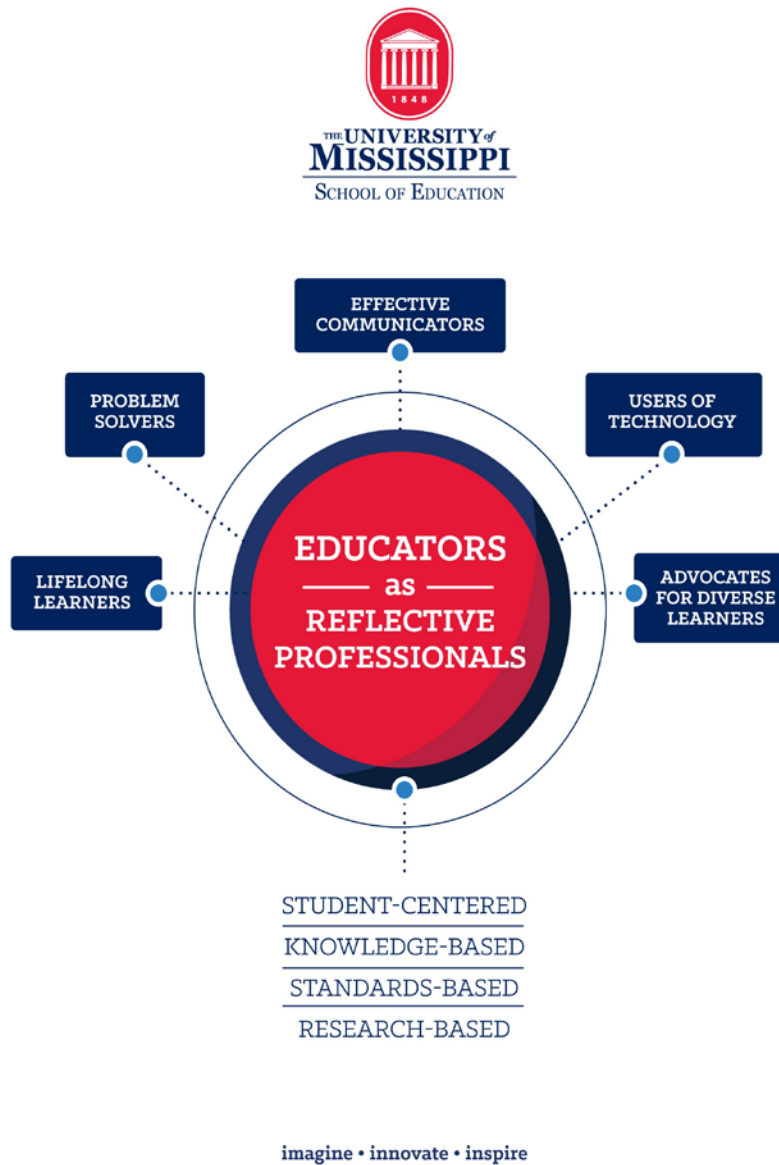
1848

THE UNIVERSITY of MISSISSIPPI
SCHOOL OF EDUCATION

EFFECTIVE COMMUNICATORS

PROBLEM SOLVERS

USERS OF TECHNOLOGY

LIFELONG LEARNERS

EDUCATORS as REFLECTIVE PROFESSIONALS

ADVOCATES FOR DIVERSE LEARNERS

STUDENT-CENTERED
KNOWLEDGE-BASED
STANDARDS-BASED
RESEARCH-BASED

imagine • innovate • inspire